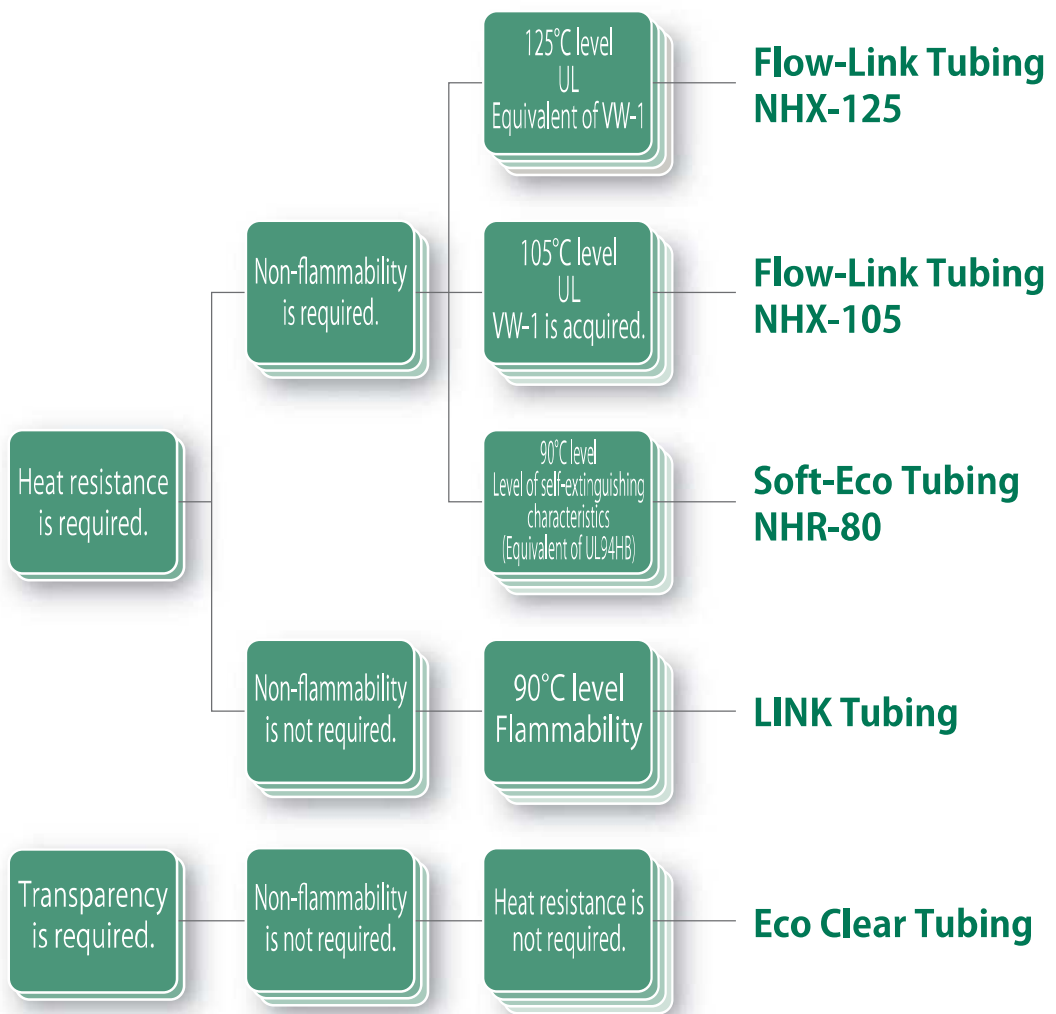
Heat resistance is required.

Non-flammability is required.

125°C level
UL
Equivalent of VW-1

Flow-Link Tubing
NHX-125

105°C level
UL
VW-1 is acquired.

Flow-Link Tubing
NHX-105

90°C level
Level of self-extinguishing characteristics
(Equivalent of UL94HB)

Soft-Eco Tubing
NHR-80

Non-flammability is not required.

90°C level
Flammability

LINK Tubing

Transparency is required.

Non-flammability is not required.

Heat resistance is not required.

Eco Clear Tubing